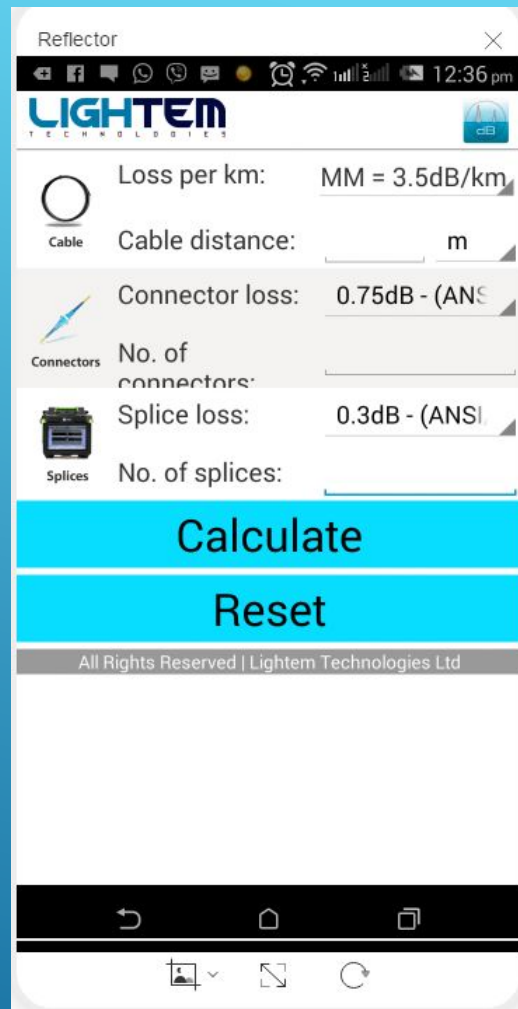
Reflector

12:36 pm

LIGHTEM
TECHNOLOGIES

dB

Cable

Loss per km:

MM = 3.5dB/km

Cable distance:

m

Connectors

Connector loss:

0.75dB - (ANS

No. of connectors:

Splices

Splice loss:

0.3dB - (ANSI

No. of splices:

Calculate

Reset

All Rights Reserved | Lightem Technologies Ltd